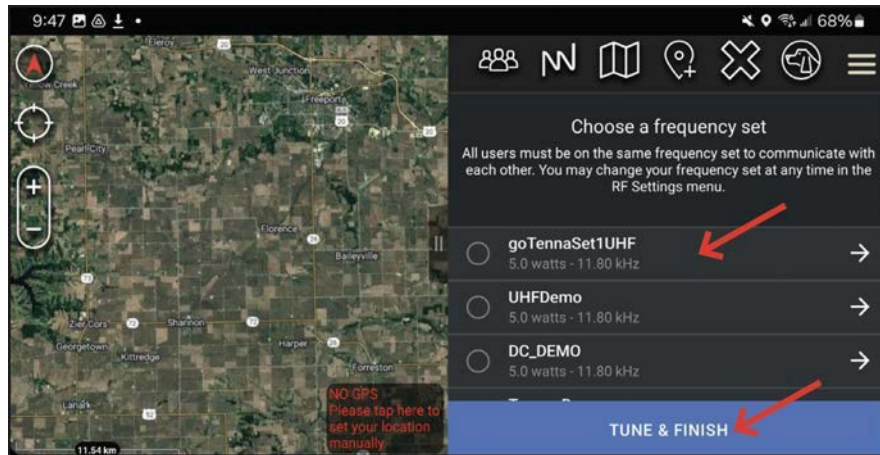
9:47

68%

Eleroy

West Junction

Yellow Creek

Freeport

20

20

Pearl City

Florence

26

Baileyville

Zier Cors

Shannon

72

Georgetown

Kittredge

Harper

Forreston

Lanark

72

NO GPS
Please tap here to set your location manually

11.54 km

Choose a frequency set

All users must be on the same frequency set to communicate with each other. You may change your frequency set at any time in the RF Settings menu.

goTennaSet1UHF
5.0 watts - 11.80 kHz

UHFDemo
5.0 watts - 11.80 kHz

DC_DEMO
5.0 watts - 11.80 kHz

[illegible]

TUNE & FINISH